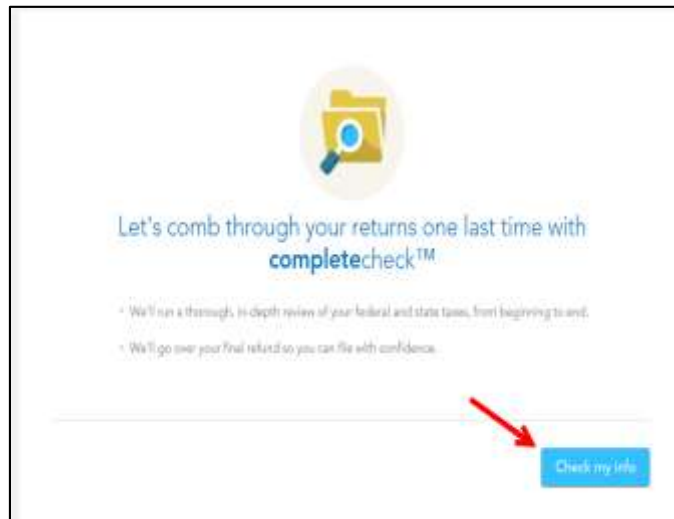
Let's comb through your returns one last time with completecheck™

• We'll run a thorough, in-depth review of your federal and state taxes, from beginning to end.

• We'll go over your final refund so you can file with confidence.

Check my info